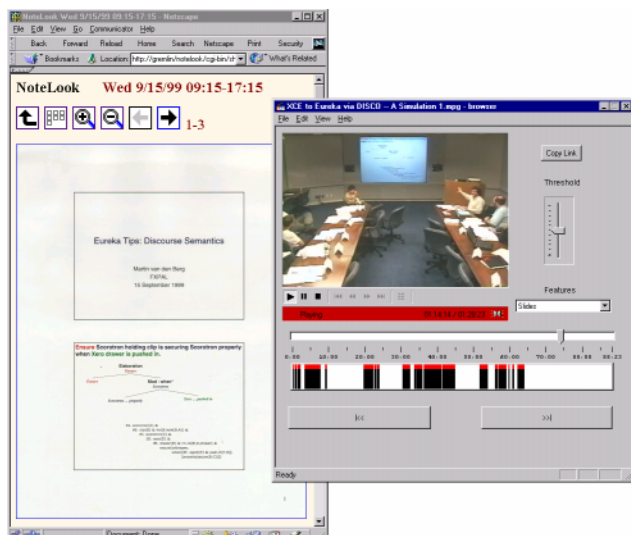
NoteLook Wed 9/15/99 09:15-17:15 - Netscape

File Edit View Go Communicator Help

Back Forward Reload Home Search Netscape Print Security

Bookmarks Location: http://gremlin/notelook/cgi-bin/sh What's Related

NoteLook Wed 9/15/99 09:15-17:15

1-3

Eureka Tips: Discourse Semantics

Martin van den Berg
FXPAL
15 September 1999

Ensure Secretron holding clip is securing Secretron property when Xero drawer is pushed in.

Elaboration

Goal - when

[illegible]

Document: Done

XCE to Eureka via DISCO -- A Simulation 1.mpg - browser

File Edit View Help

Copy Link

Threshold

Features

Slides

Playing

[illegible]

0:00 10:00 20:00 30:00 40:00 50:00 60:00 70:00 80:00 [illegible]

|<<

>>|

Ready